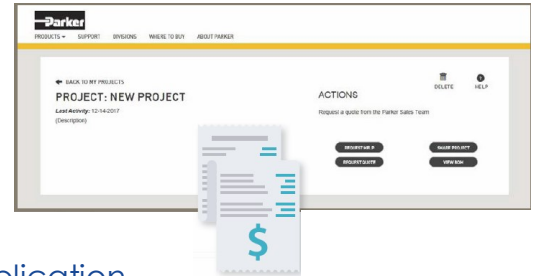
Parker

PRODUCTS SUPPORT DIVISIONS WHERE TO BUY ABOUT PARKER

BACK TO MY PROJECTS

PROJECT: NEW PROJECT

Last Activity: 12-14-2017

(Description)

DELETE HELP

ACTIONS

Request a quote from the Parker Sales Team

REQUEST HELP

SHARE PROJECT

REQUEST QUOTE

VIEW BOM

$

plication